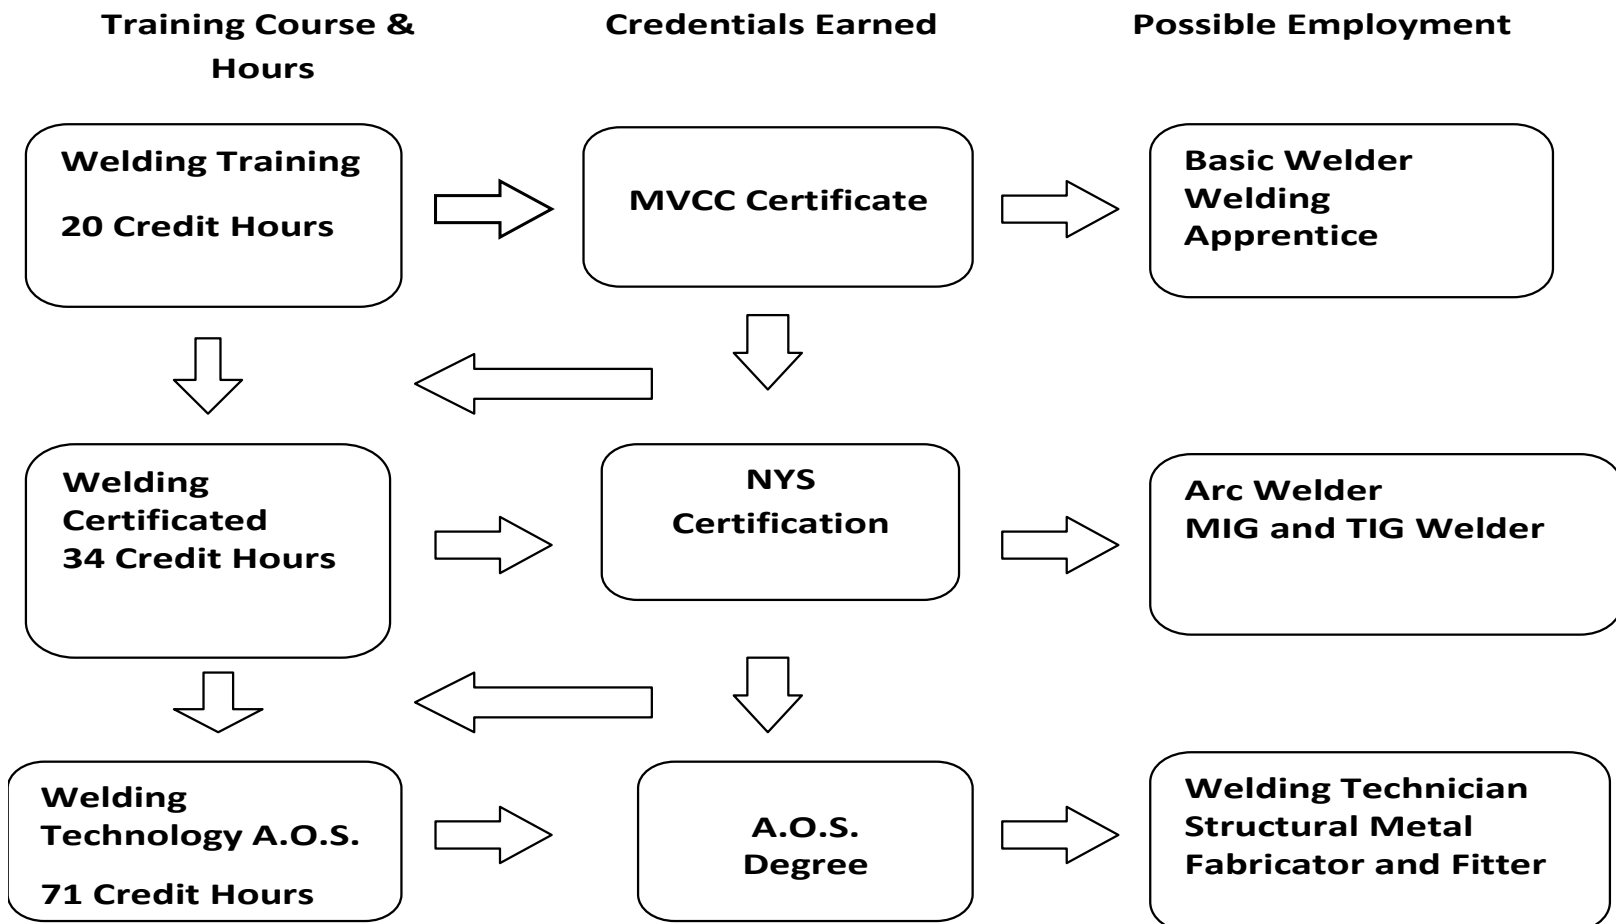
Training Course & Hours

Credentials Earned

Possible Employment

Welding Training

20 Credit Hours

MVCC Certificate

Basic Welder
Welding
Apprentice

Welding
Certificated
34 Credit Hours

NYS
Certification

Arc Welder
MIG and TIG Welder

Welding
Technology A.O.S.

71 Credit Hours

A.O.S.
Degree

Welding Technician
Structural Metal
Fabricator and Fitter